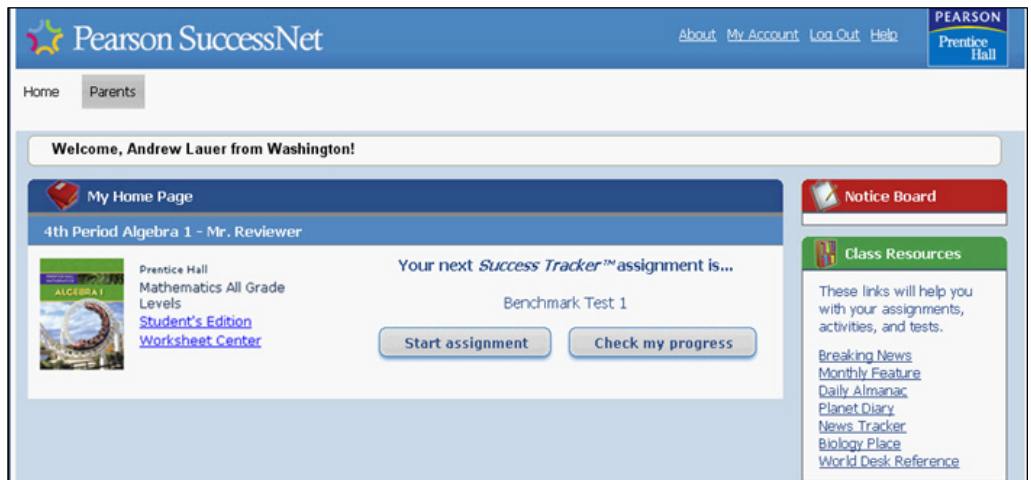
Pearson SuccessNet

About My Account Log Out Help

PEARSON
Prentice Hall

Home Parents

Welcome, Andrew Lauer from Washington!

My Home Page

4th Period Algebra 1 - Mr. Reviewer

ALGEBRA 1

Prentice Hall
Mathematics All Grade Levels
Student's Edition
Worksheet Center

Your next *Success Tracker™* assignment is...

Benchmark Test 1

Start assignment

Check my progress

Notice Board

Class Resources

These links will help you with your assignments, activities, and tests.

Breaking News
Monthly Feature
Daily Almanac
Planet Diary
News Tracker
Biology Place
World Desk Reference